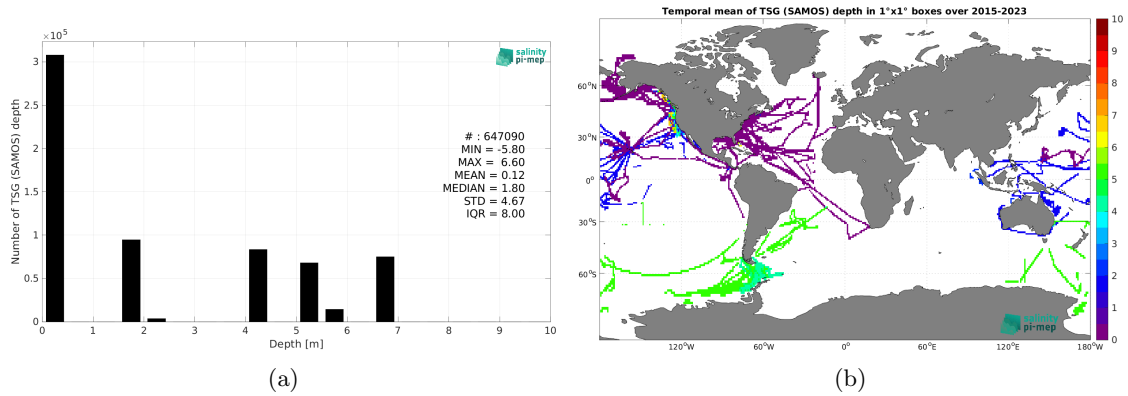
$\times 10^5$

salinity pi-mep

# : 647090
MIN = -5.80
MAX = 6.60
MEAN = 0.12
MEDIAN = 1.80
STD = 4.67
IQR = 8.00

Number of TSG (SAMOS) depth

3
2.5
2
1.5
1
0.5
0

0 1 2 3 4 5 6 7 8 9 10

Depth [m]

(a)

Temporal mean of TSG (SAMOS) depth in 1°x1° boxes over 2015-2023

60°N
30°N
0°
30°S
60°S

120°W 60°W 0° 60°E 120°E 180°W

10
9
8
7
6
5
4
3
2
1
0

salinity pi-mep

(b)